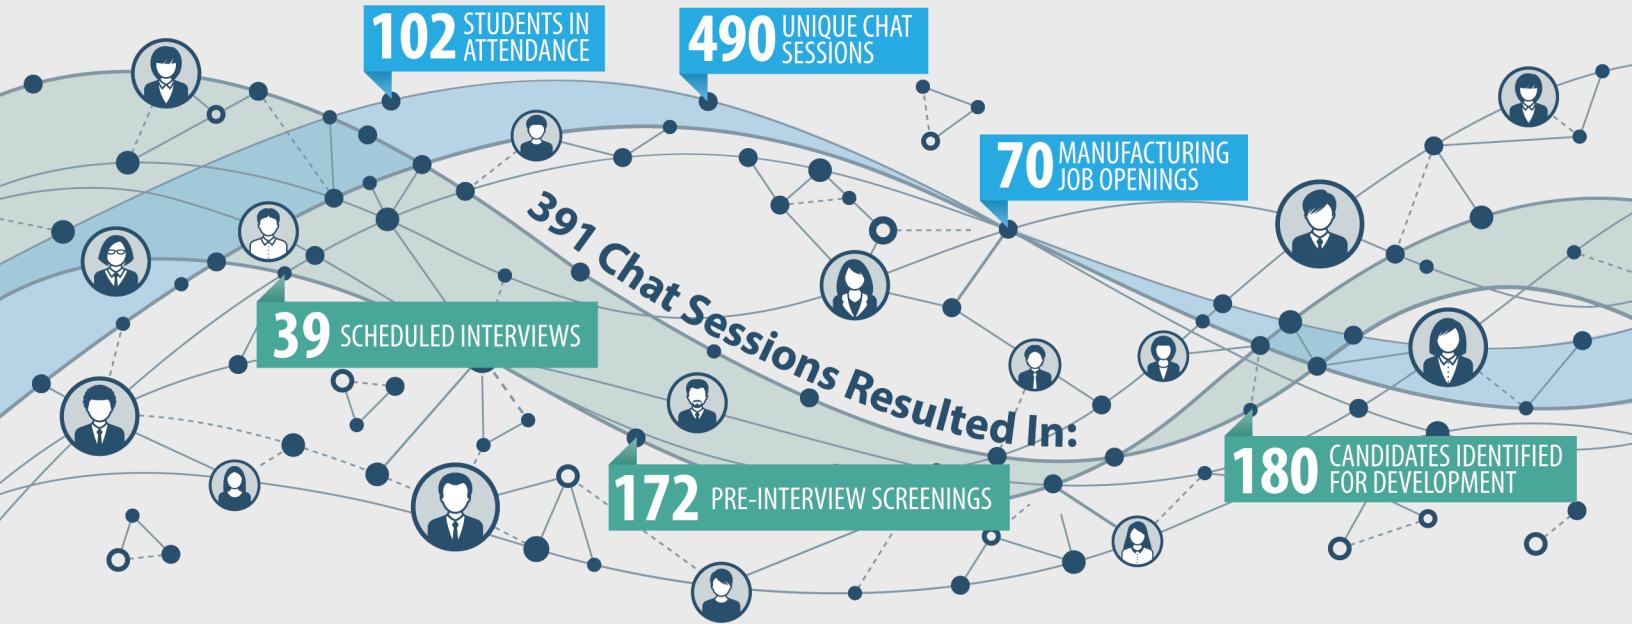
102 STUDENTS IN ATTENDANCE

490 UNIQUE CHAT SESSIONS

70 MANUFACTURING JOB OPENINGS

391 Chat Sessions Resulted In:

39 SCHEDULED INTERVIEWS

172 PRE-INTERVIEW SCREENINGS

180 CANDIDATES IDENTIFIED FOR DEVELOPMENT